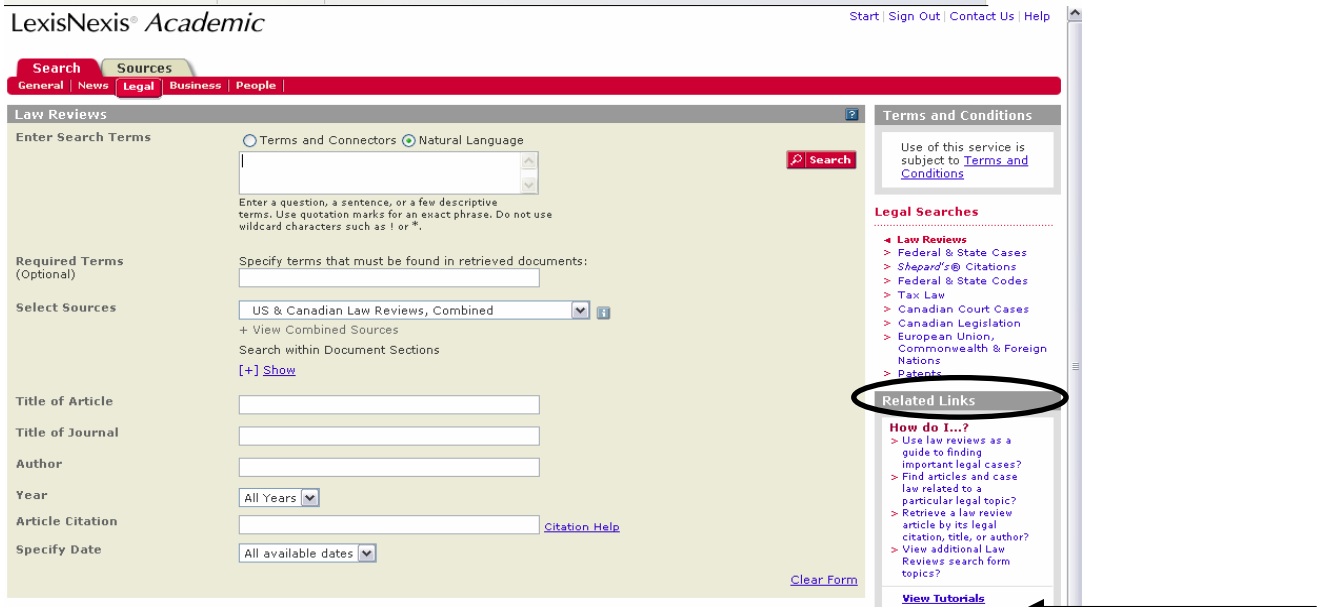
LexisNexis® Academic

Start | Sign Out | Contact Us | Help

Search Sources

General | News | Legal | Business | People

Law Reviews

Enter Search Terms

Terms and Connectors Natural Language

Search

Enter a question, a sentence, or a few descriptive terms. Use quotation marks for an exact phrase. Do not use wildcard characters such as ! or *.

Required Terms (Optional)

Specify terms that must be found in retrieved documents:

Select Sources

US & Canadian Law Reviews, Combined

+ View Combined Sources

Search within Document Sections

[+] Show

Title of Article

Title of Journal

Author

Year

All Years

Article Citation

Citation Help

Specify Date

All available dates

Clear Form

Terms and Conditions

Use of this service is subject to Terms and Conditions

Legal Searches

Law Reviews
> Federal & State Cases
> Shepard's® Citations
> Federal & State Codes
> Tax Law
> Canadian Court Cases
> Canadian Legislation
> European Union, Commonwealth & Foreign Nations
> Patents

Related Links

How do I...?
> Use law reviews as a guide to finding important legal cases?
> Find articles and case law related to a particular legal topic?
> Retrieve a law review article by its legal citation, title, or author?
> View additional Law Reviews search form topics?

View Tutorials